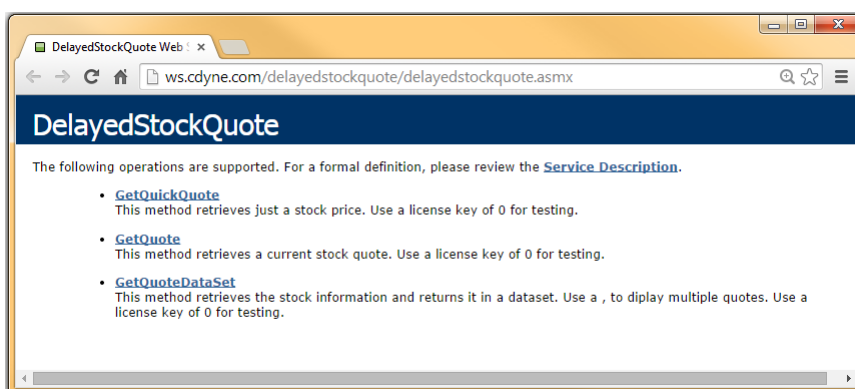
DelayedStockQuote Web S ×

ws.cdyne.com/delayedstockquote/delayedstockquote.asmx

DelayedStockQuote

The following operations are supported. For a formal definition, please review the Service Description.

- GetQuickQuote
This method retrieves just a stock price. Use a license key of 0 for testing.

- GetQuote
This method retrieves a current stock quote. Use a license key of 0 for testing.

- GetQuoteDataSet
This method retrieves the stock information and returns it in a dataset. Use a , to diplay multiple quotes. Use a license key of 0 for testing.